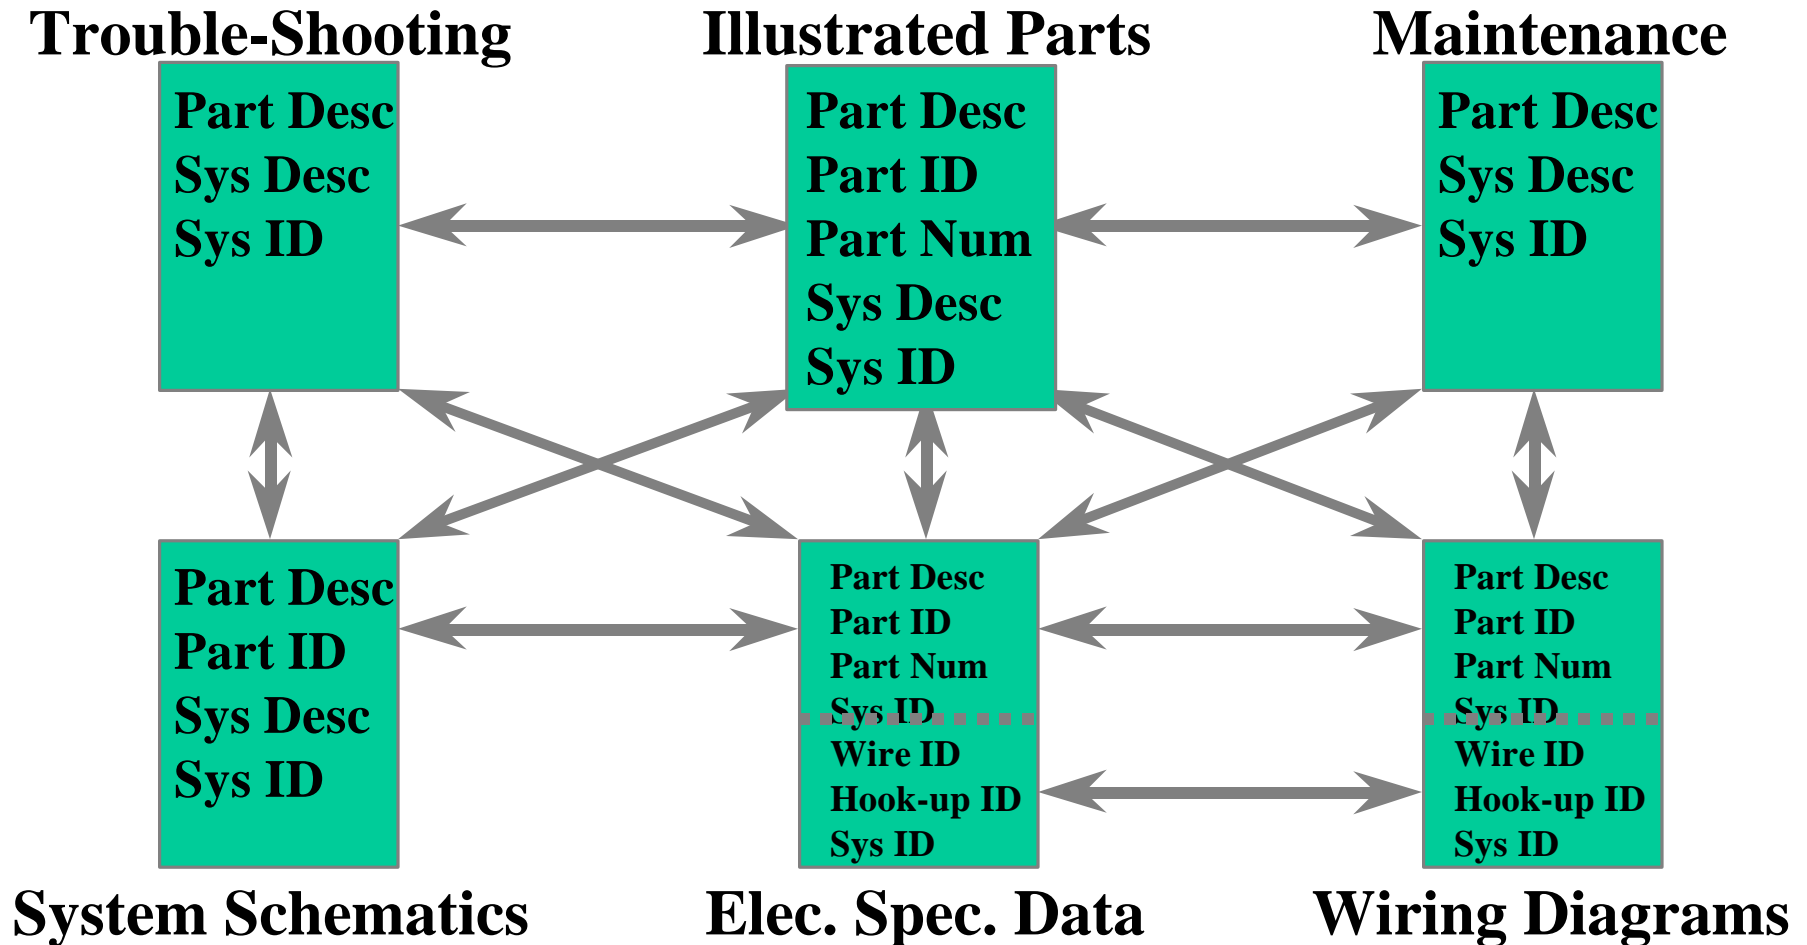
Trouble-Shooting

Part Desc
Sys Desc
Sys ID

Illustrated Parts

Part Desc
Part ID
Part Num
Sys Desc
Sys ID

Maintenance

Part Desc
Sys Desc
Sys ID

Part Desc
Part ID
Sys Desc
Sys ID

System Schematics

Part Desc
Part ID
Part Num
Sys ID
Wire ID
Hook-up ID
Sys ID

Elec. Spec. Data

Part Desc
Part ID
Part Num
Sys ID
Wire ID
Hook-up ID
Sys ID

Wiring Diagrams